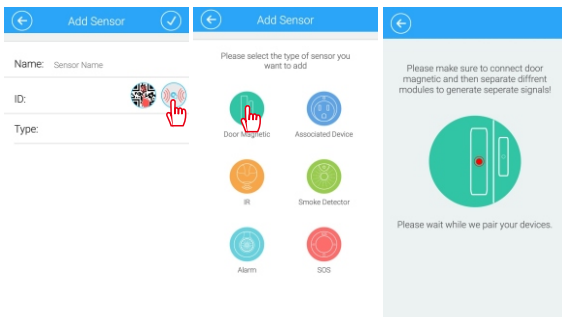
Add Sensor

Name: Sensor Name

ID:

Type:

Add Sensor

Please select the type of sensor you want to add

Door Magnetic

Associated Device

IR

Smoke Detector

Alarm

SOS

Please make sure to connect door magnetic and then separate diffrent modules to generate seperate signals!

Please wait while we pair your devices.